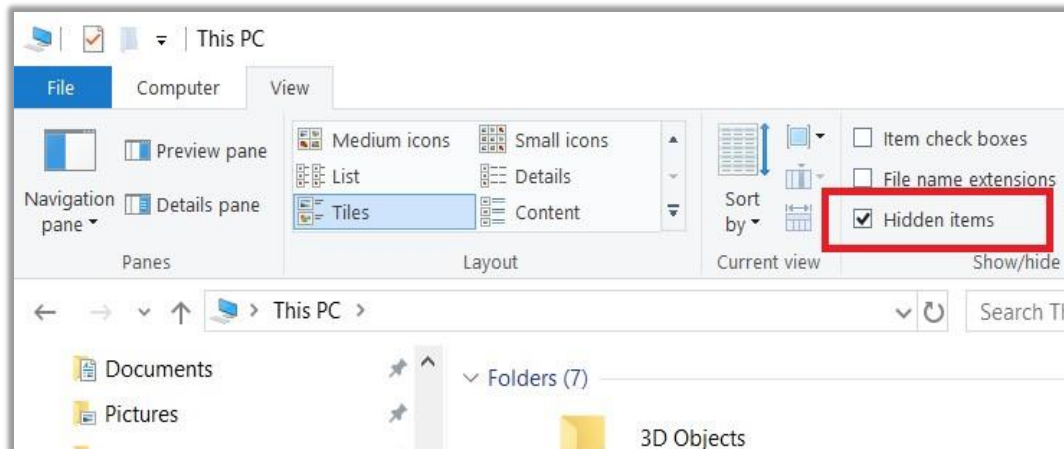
This PC

File
Computer
View

Navigation pane
Preview pane
Details pane
Panes

Medium icons
Small icons
List
Details
Tiles
Content
Layout

Sort by
Current view

Item check boxes
File name extensions
Hidden items
Show/hide

This PC >

Search Th

Documents
Pictures

Folders (7)

3D Objects